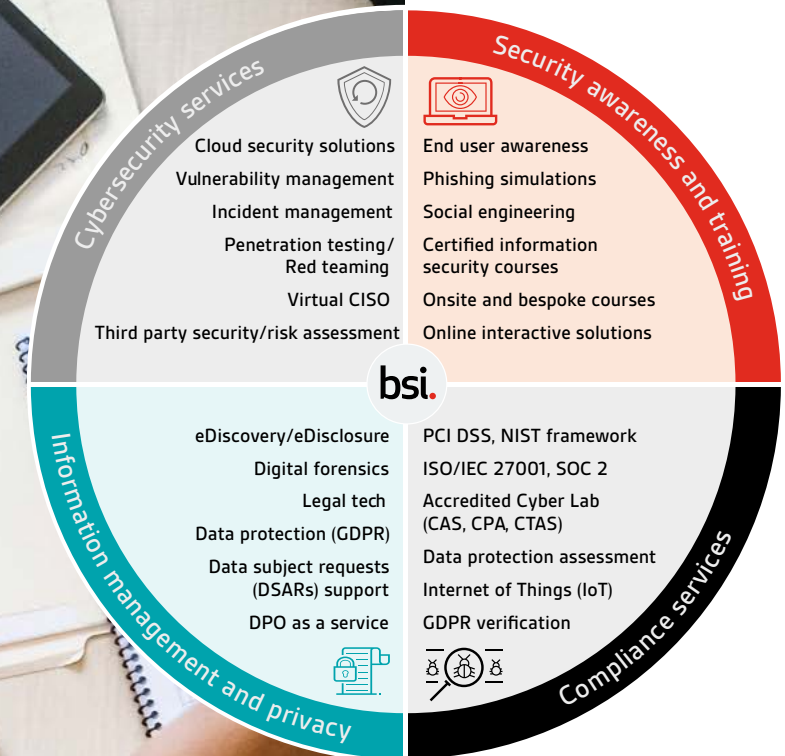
Cybersecurity services

Cloud security solutions

Vulnerability management

Incident management

Penetration testing/ Red teaming

Virtual CISO

Third party security/risk assessment

Security awareness and training

End user awareness

Phishing simulations

Social engineering

Certified information security courses

Onsite and bespoke courses

Online interactive solutions

bsi.

Information management and privacy

eDiscovery/eDisclosure

Digital forensics

Legal tech

Data protection (GDPR)

Data subject requests (DSARs) support

DPO as a service

Compliance services

PCI DSS, NIST framework

ISO/IEC 27001, SOC 2

Accredited Cyber Lab (CAS, CPA, CTAS)

Data protection assessment

Internet of Things (IoT)

GDPR verification